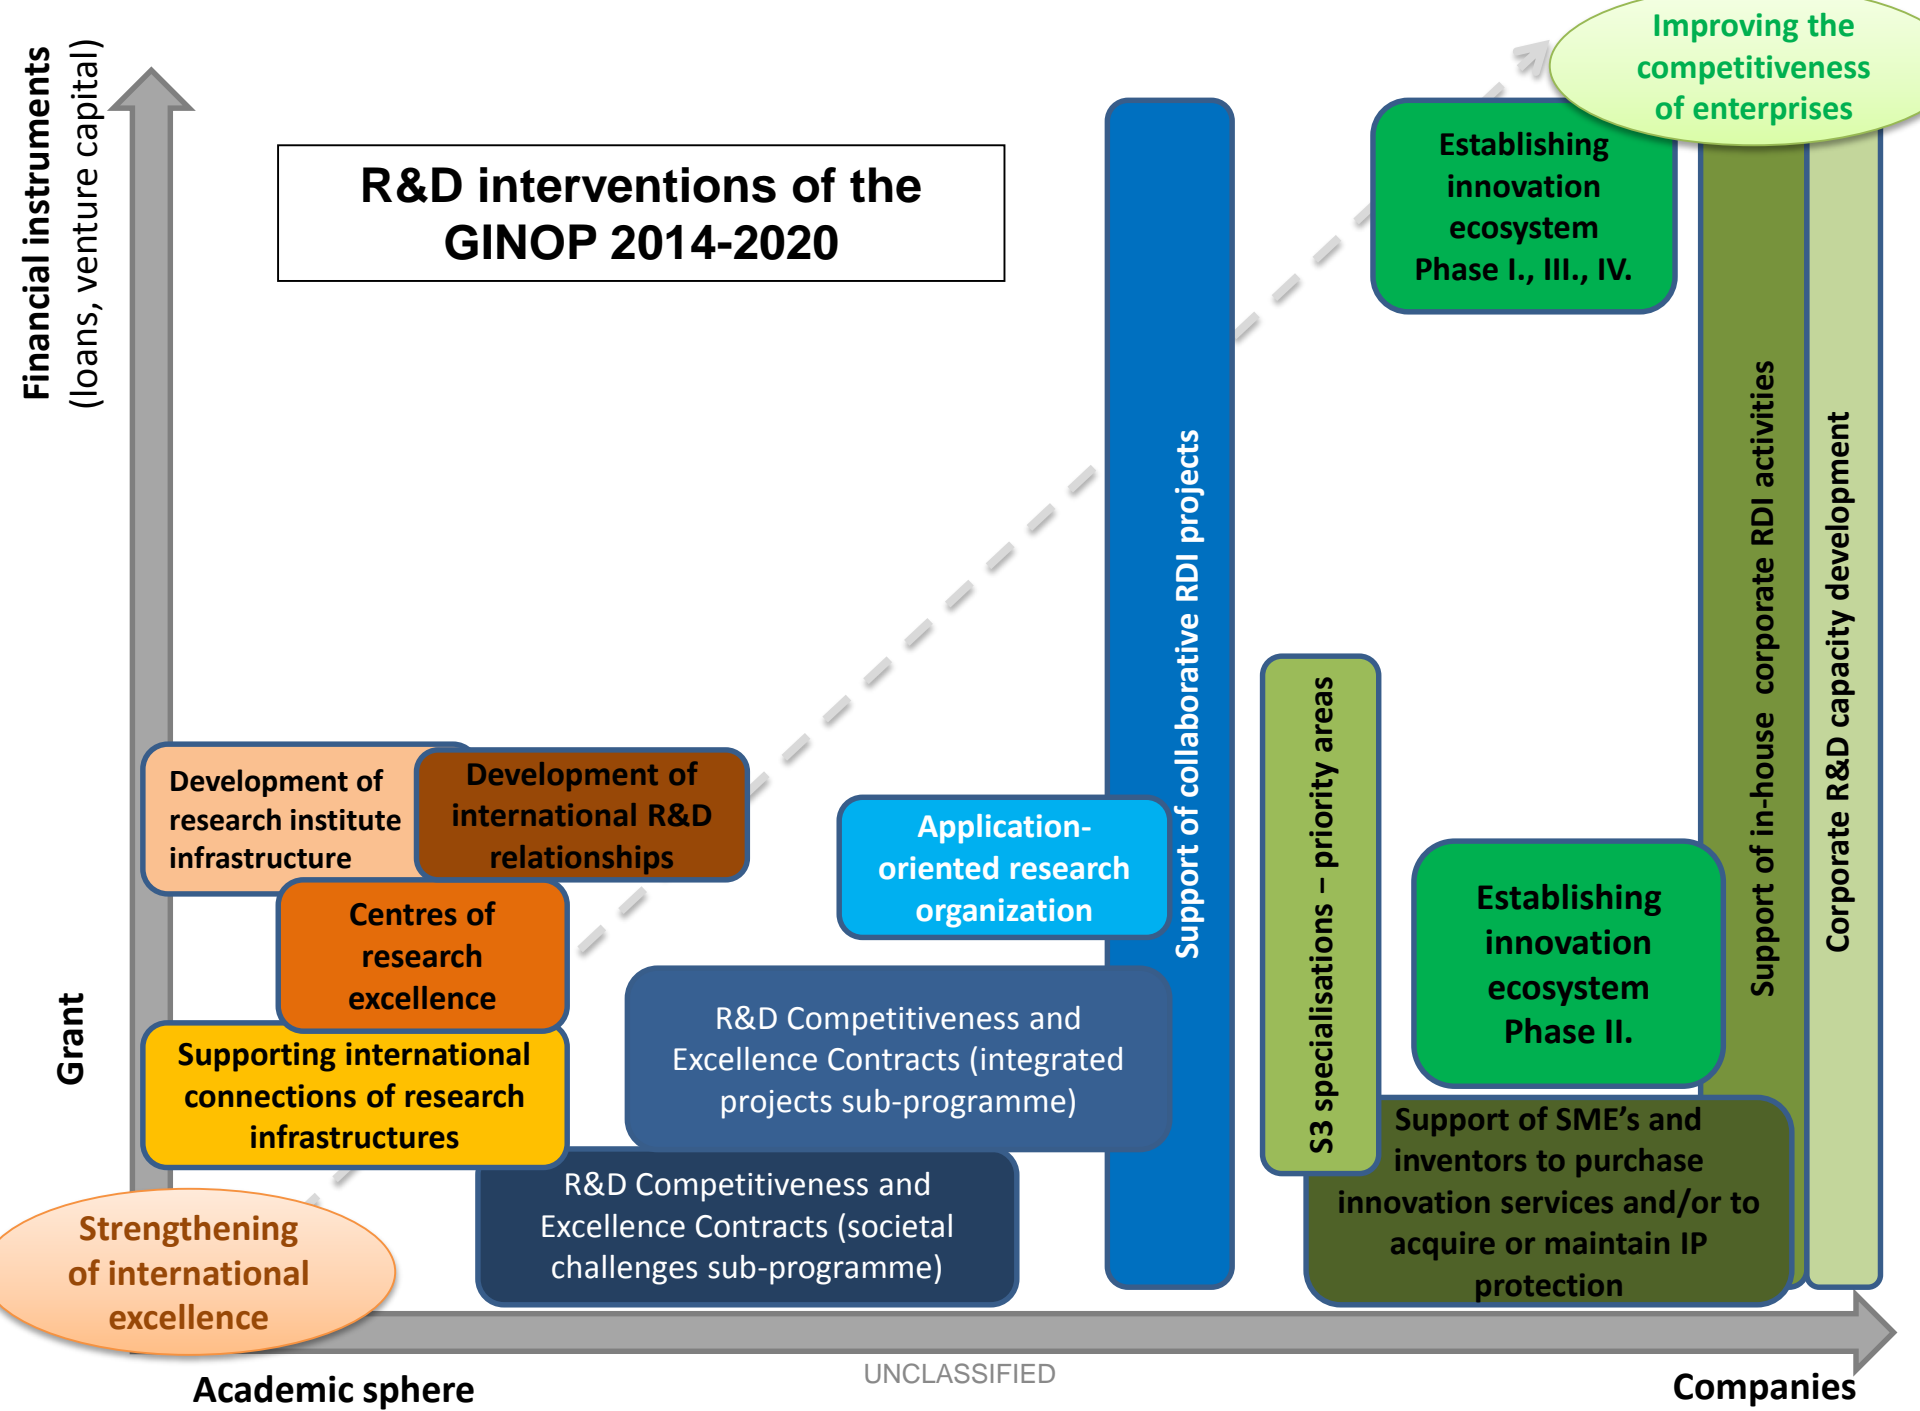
Financial instruments
(loans, venture capital)

R&D interventions of the GINOP 2014-2020

Improving the competitiveness of enterprises

Establishing innovation ecosystem Phase I., III., IV.

Support of collaborative RDI projects

Support of in-house corporate RDI activities

Corporate R&D capacity development

Development of research institute infrastructure

Development of international R&D relationships

Application-oriented research organization

Centres of research excellence

S3 specialisations – priority areas

Establishing innovation ecosystem Phase II.

Grant

Supporting international connections of research infrastructures

R&D Competitiveness and Excellence Contracts (integrated projects sub-programme)

Support of SME's and inventors to purchase innovation services and/or to acquire or maintain IP protection

R&D Competitiveness and Excellence Contracts (societal challenges sub-programme)

Strengthening of international excellence

Academic sphere

UNCLASSIFIED

Companies